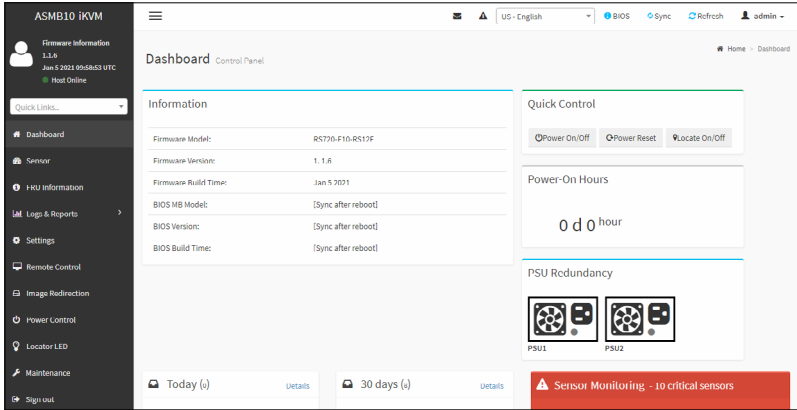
ASMB10 iKVM

Firmware Information
1.1.6
Jan 5 2021 09:58:53 UTC
Host Online

Quick Links...

Dashboard
Sensor
FRU Information
Logs & Reports
Settings
Remote Control
Image Redirection
Power Control
Locator LED
Maintenance
Sign out

US - English
BIOS
Sync
Refresh
admin

Dashboard Control Panel

Home > Dashboard

Information

| Firmware Model: | RS720-E10-RS12E |
|---|---|
| Firmware Version: | 1.1.6 |
| Firmware Build Time: | Jan 5 2021 |
| BIOS MB Model: | [Sync after reboot] |
| BIOS Version: | [Sync after reboot] |
| BIOS Build Time: | [Sync after reboot] |

Quick Control

Power On/Off
Power Reset
Locate On/Off

Power-On Hours

0 d 0 hour

PSU Redundancy

PSU1
PSU2

Today (0)
Details

30 days (0)
Details

Sensor Monitoring - 10 critical sensors